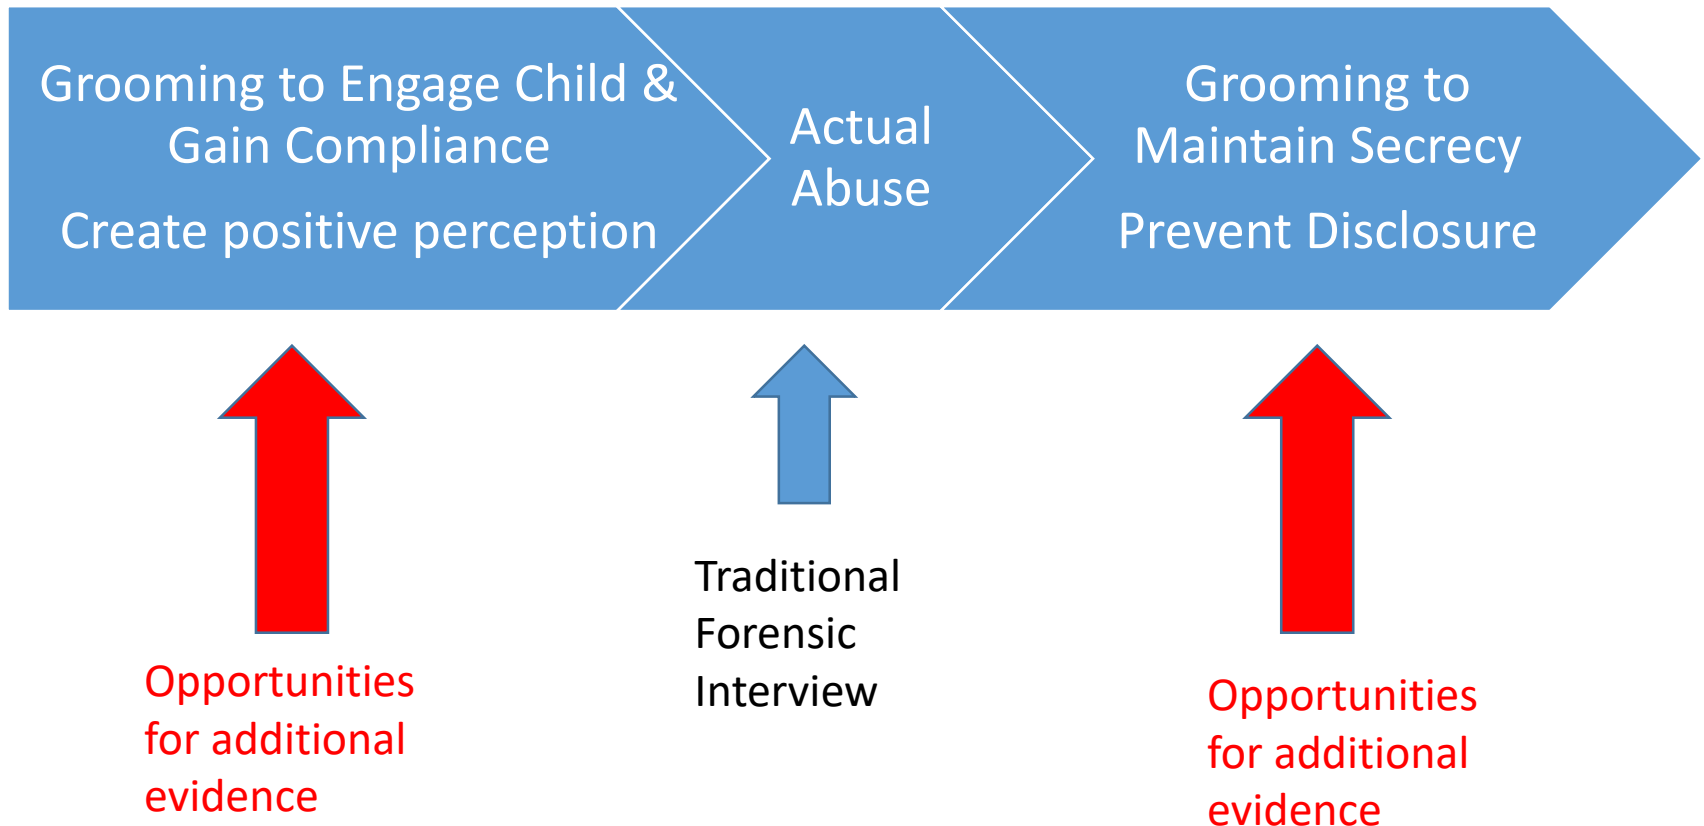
Grooming to Engage Child & Gain Compliance

Create positive perception

Actual Abuse

Grooming to Maintain Secrecy

Prevent Disclosure

Opportunities for additional evidence

Traditional Forensic Interview

Opportunities for additional evidence